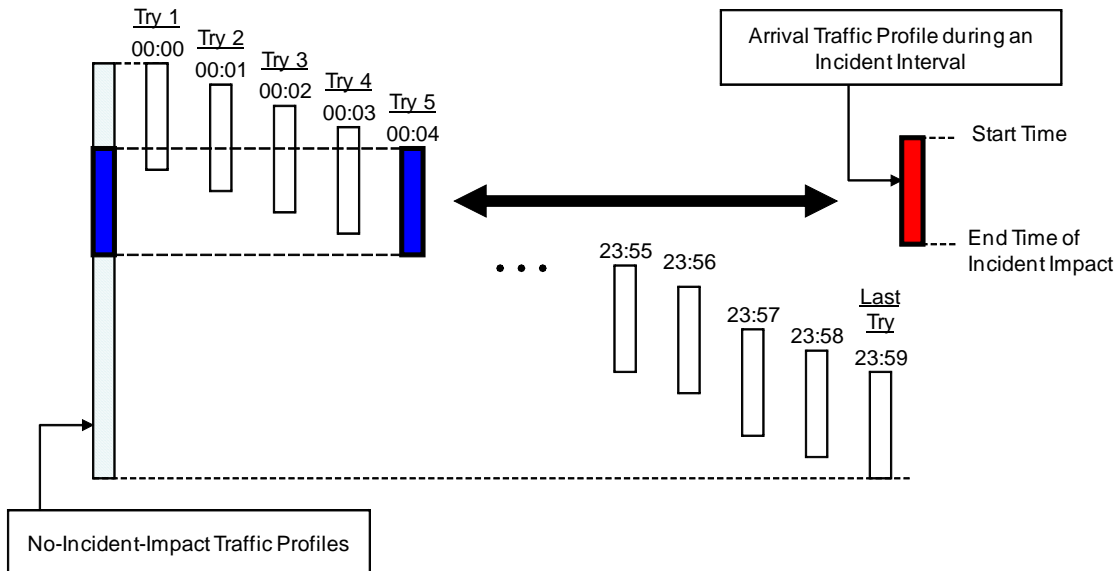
Try 1
00:00

Try 2
00:01

Try 3
00:02

Try 4
00:03

Try 5
00:04

Arrival Traffic Profile during an Incident Interval

Start Time

End Time of Incident Impact

• • •

23:55

23:56

23:57

23:58

Last Try
23:59

No-Incident-Impact Traffic Profiles